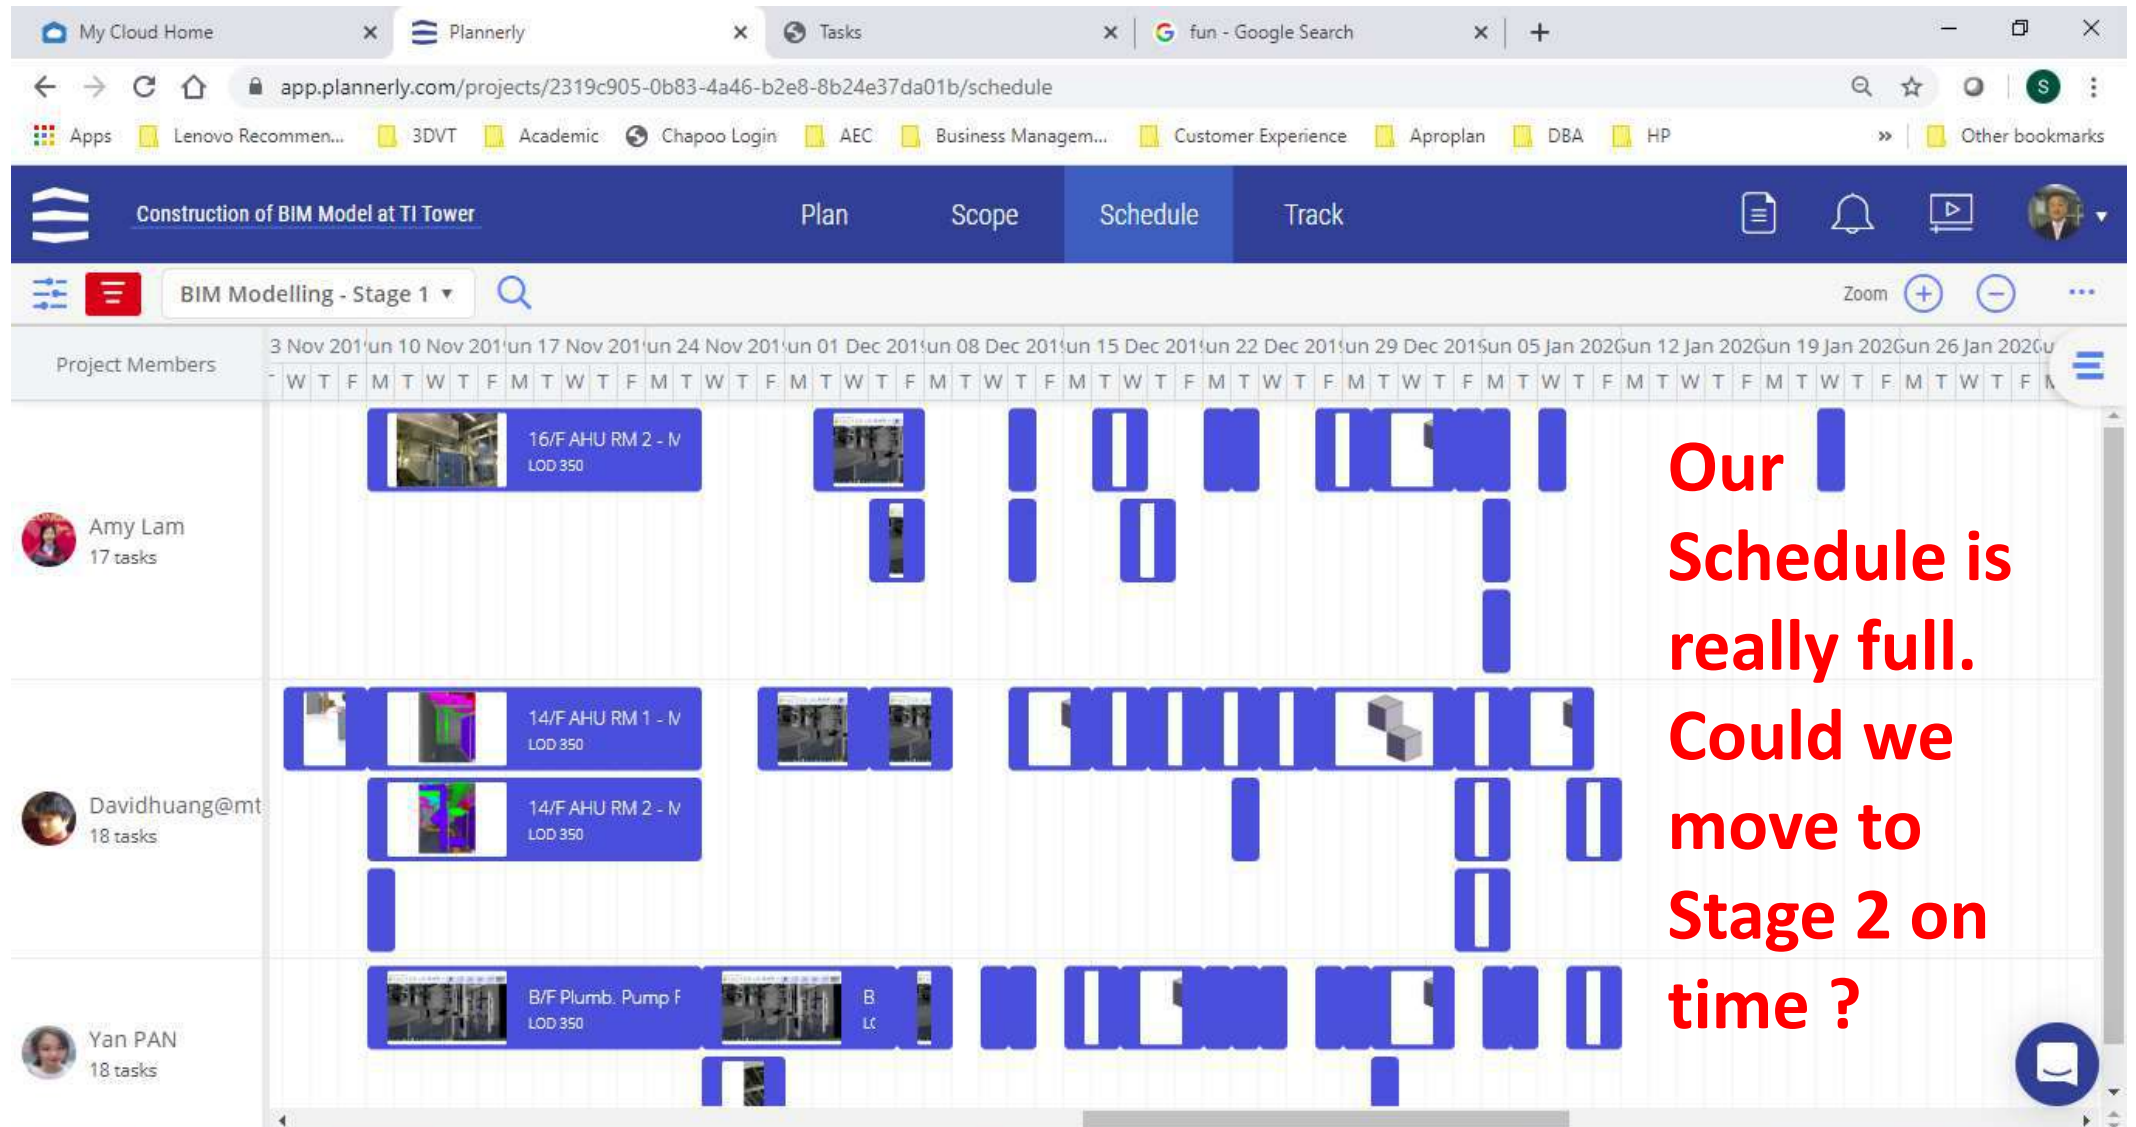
My Cloud Home
Plannerly
Tasks
fun - Google Search

app.plannerly.com/projects/2319c905-0b83-4a46-b2e8-8b24e37da01b/schedule

Apps Lenovo Recommen... 3DVT Academic Chapoo Login AEC Business Managem... Customer Experience Aproplan DBA HP » Other bookmarks

Construction of BIM Model at TI Tower
Plan Scope Schedule Track

BIM Modelling - Stage 1
Zoom

Project Members
3 Nov 201 un 10 Nov 201 un 17 Nov 201 un 24 Nov 201 un 01 Dec 201 un 08 Dec 201 un 15 Dec 201 un 22 Dec 201 un 29 Dec 201 Sun 05 Jan 202 Sun 12 Jan 202 Sun 19 Jan 202 Sun 26 Jan 202

W T F M T W T F M T W T F M T W T F M T W T F M T W T F M T W T F M T W T F M T W T F M T W T F M T W T F M T W T F M T W T F

Amy Lam
17 tasks
16/F AHU RM 2 - M
LOD 350

Davidhuang@mt
18 tasks
14/F AHU RM 1 - M
LOD 350
14/F AHU RM 2 - M
LOD 350

Yan PAN
18 tasks
B/F Plumb. Pump F
LOD 350
B
LC

Our Schedule is really full. Could we move to Stage 2 on time ?